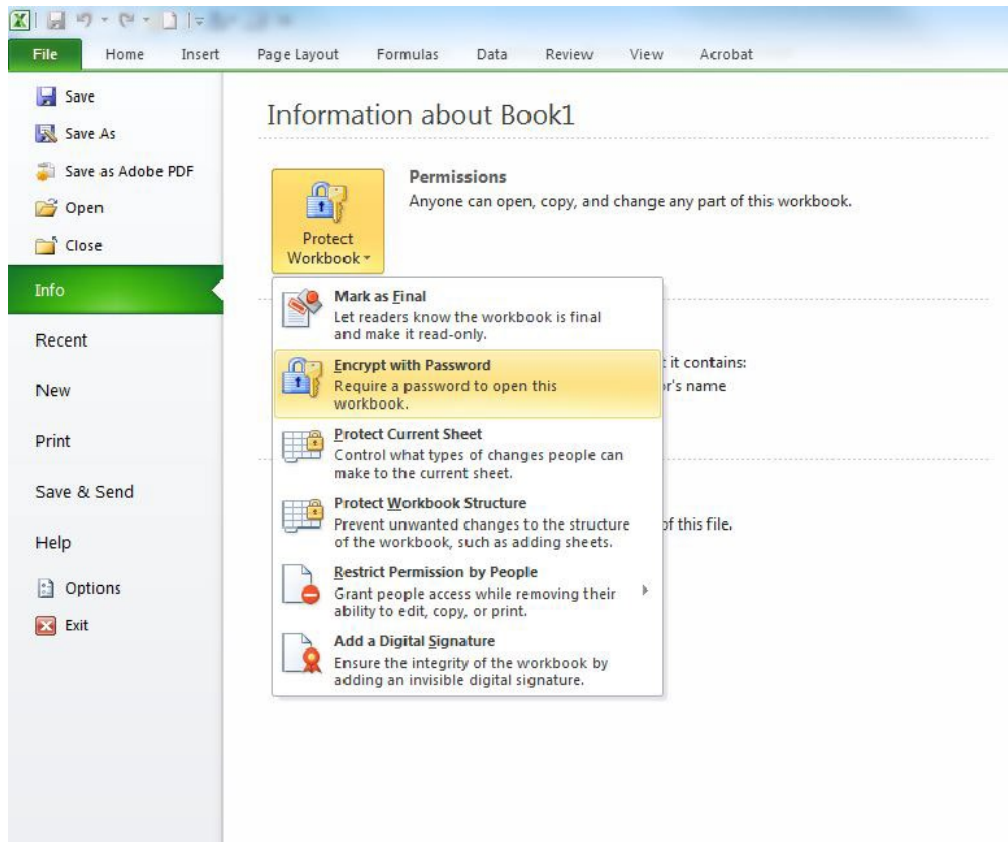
File Home Insert Page Layout Formulas Data Review View Acrobat

Save
Save As
Save as Adobe PDF
Open
Close
Info
Recent
New
Print
Save & Send
Help
Options
Exit

Information about Book1

Protect Workbook

Permissions
Anyone can open, copy, and change any part of this workbook.

Mark as Final
Let readers know the workbook is final and make it read-only.

Encrypt with Password
Require a password to open this workbook.

Protect Current Sheet
Control what types of changes people can make to the current sheet.

Protect Workbook Structure
Prevent unwanted changes to the structure of the workbook, such as adding sheets.

Restrict Permission by People
Grant people access while removing their ability to edit, copy, or print.

Add a Digital Signature
Ensure the integrity of the workbook by adding an invisible digital signature.

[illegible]t it contains:
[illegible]r's name

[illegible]f this file.